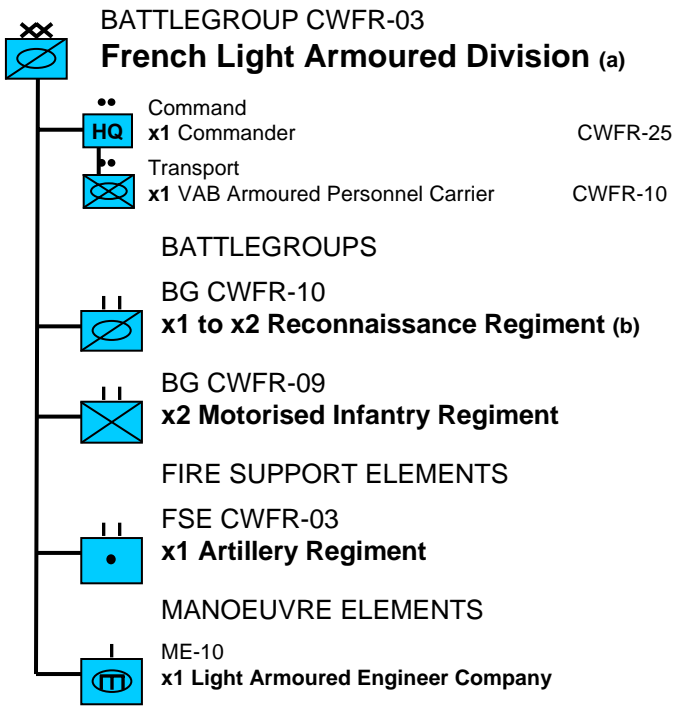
BATTLEGROUP CWFR-03
**French Light Armoured Division (a)**

HQ
Command
**x1** Commander CWFR-25

Transport
**x1** VAB Armoured Personnel Carrier CWFR-10

BATTLEGROUPS

BG CWFR-10
**x1 to x2 Reconnaissance Regiment (b)**

BG CWFR-09
**x2 Motorised Infantry Regiment**

FIRE SUPPORT ELEMENTS

FSE CWFR-03
**x1 Artillery Regiment**

MANOEUVRE ELEMENTS

ME-10
**x1 Light Armoured Engineer Company**